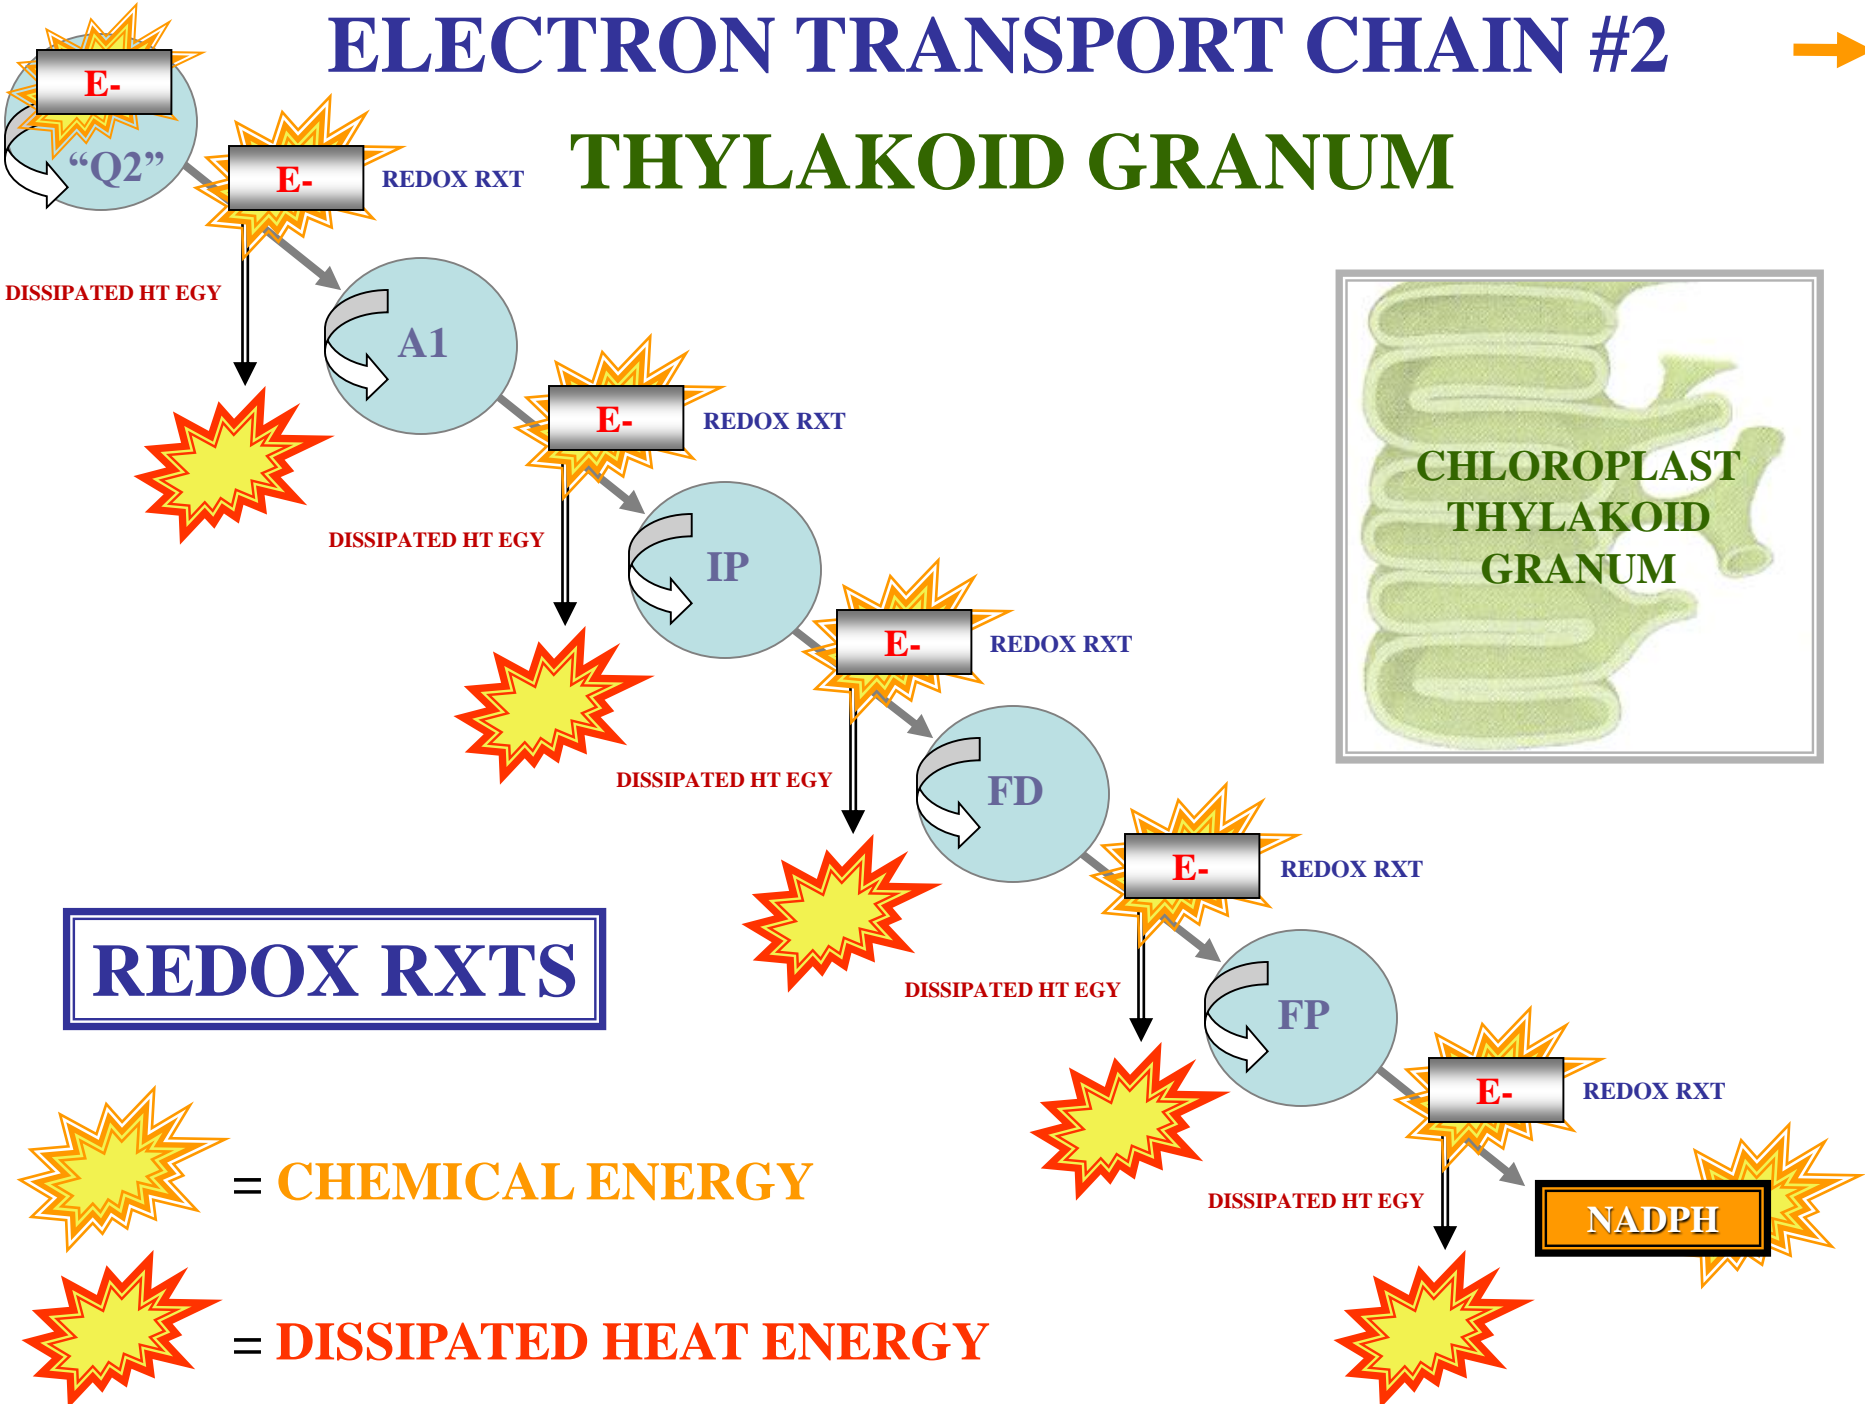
ELECTRON TRANSPORT CHAIN #2

THYLAKOID GRANUM

E-

"Q2"

E-

REDOX RXT

DISSIPATED HT EGY

A1

E-

REDOX RXT

DISSIPATED HT EGY

IP

E-

REDOX RXT

DISSIPATED HT EGY

FD

E-

REDOX RXT

DISSIPATED HT EGY

FP

E-

REDOX RXT

DISSIPATED HT EGY

NADPH

CHLOROPLAST THYLAKOID GRANUM

REDOX RXTS

= CHEMICAL ENERGY

= DISSIPATED HEAT ENERGY